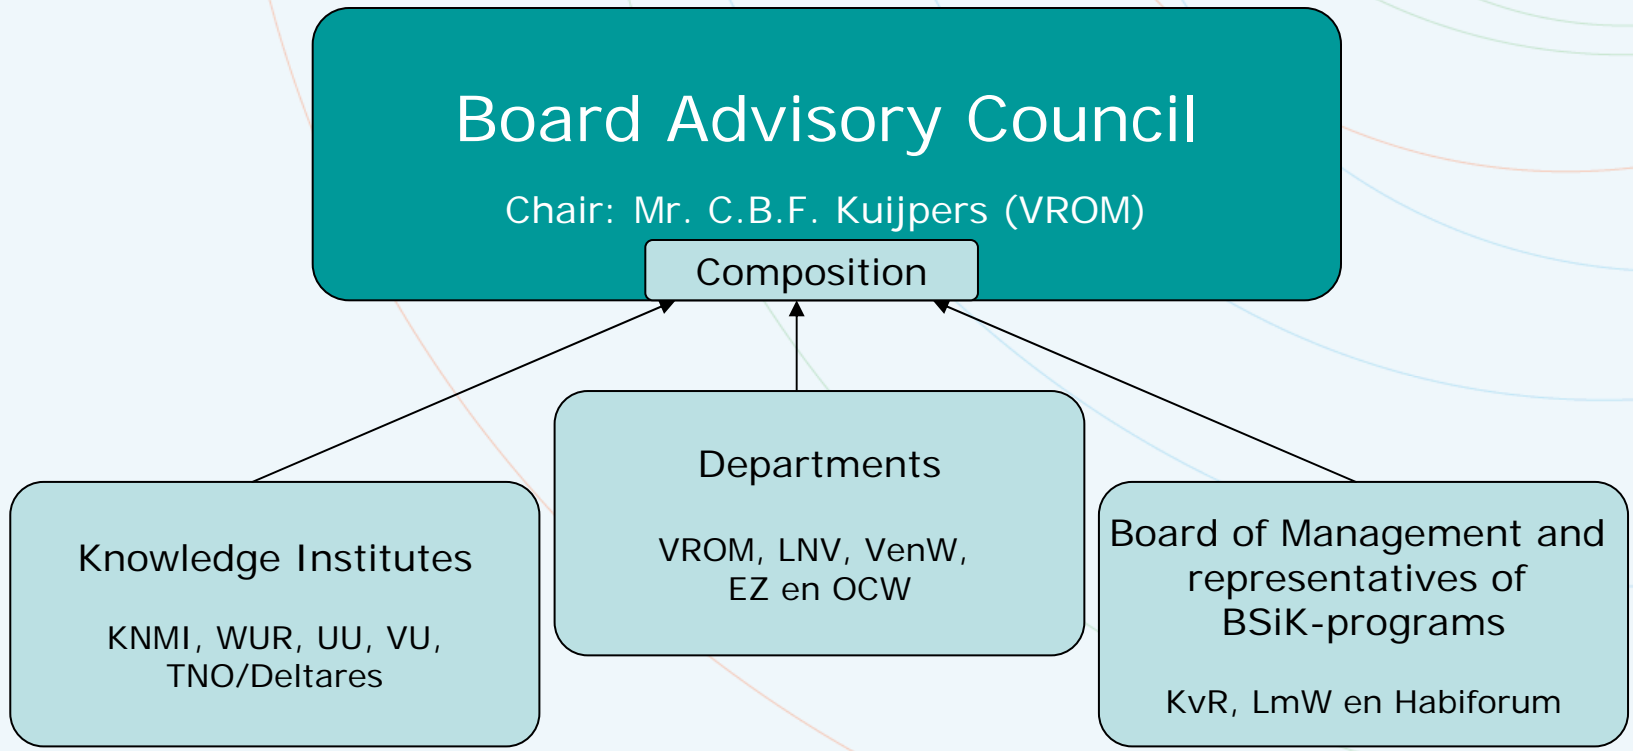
Board Advisory Council

Chair: Mr. C.B.F. Kuijpers (VROM)

Composition

Knowledge Institutes

KNMI, WUR, UU, VU, TNO/Deltares

Departments

VROM, LNV, VenW, EZ en OCW

Board of Management and representatives of BSiK-programs

KvR, LmW en Habiforum